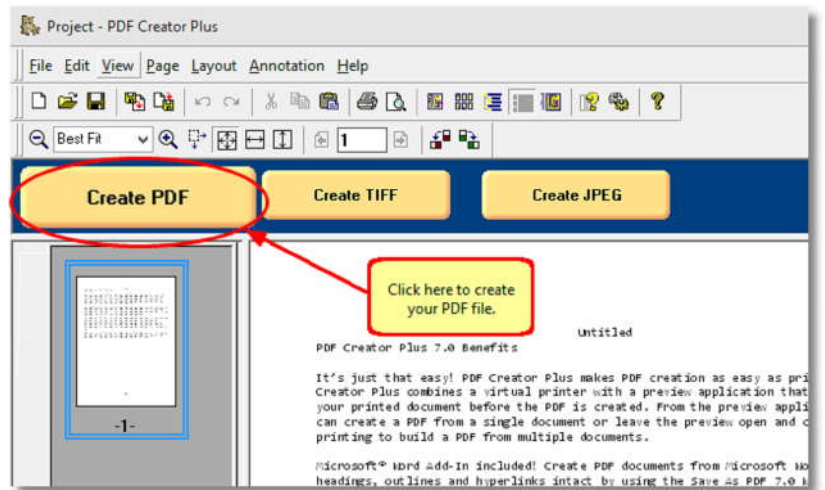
Project - PDF Creator Plus

File Edit View Page Layout Annotation Help

Best Fit

1

Create PDF

Create TIFF

Create JPEG

-1-

Click here to create your PDF file.

Untitled

PDF Creator Plus 7.0 Benefits

It's just that easy! PDF Creator Plus makes PDF creation as easy as pri Creator Plus combines a virtual printer with a preview application that your printed document before the PDF is created. From the preview appli can create a PDF from a single document or leave the preview open and c printing to build a PDF from multiple documents.

Microsoft® Word Add-In included! Create PDF documents from Microsoft Wo headings, outlines and hyperlinks intact by using the Save As PDF 7.0 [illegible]